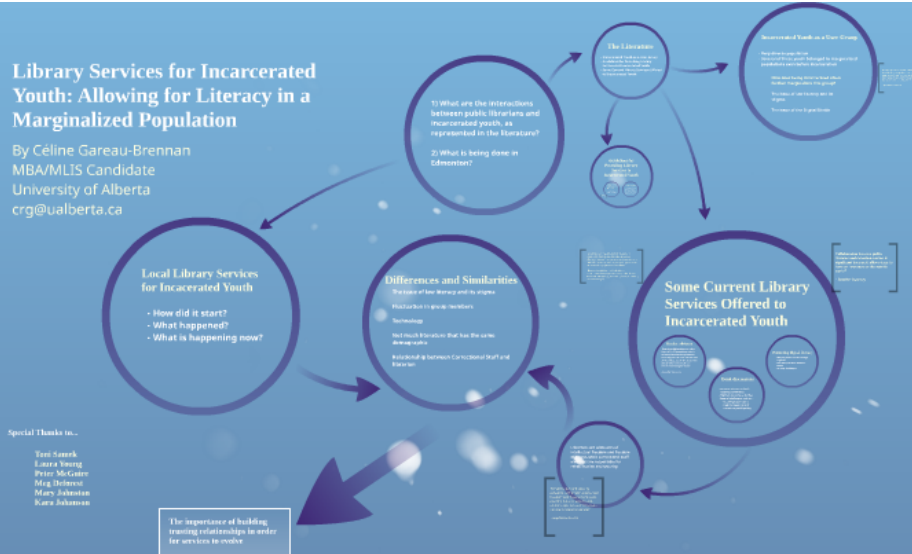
Library Services for Incarcerated Youth: Allowing for Literacy in a Marginalized Population

By Céline Gareau-Brennan
MBA/MLIS Candidate
University of Alberta
crg@ualberta.ca

1) What are the interactions between public librarians and incarcerated youth, as represented in the literature?

2) What is being done in Edmonton?

The Literature

Incarcerated Youth as a User Group

Local Library Services for Incacerated Youth

- How did it start?
- What happened?
- What is happening now?

Differences and Similarities

The issue of low literacy and its stigma

Fluctuation in group members

Technology

Not much literature that has the same demographic

Relationship between Correctional Staff and librarian

Some Current Library Services Offered to Incarcerated Youth

Special Thanks to...

Toni Samek
Laura Young
Peter McGuire
Meg Delmest
Mary Johnston
Kara Johanson

The importance of building trusting relationships in order for services to evolve